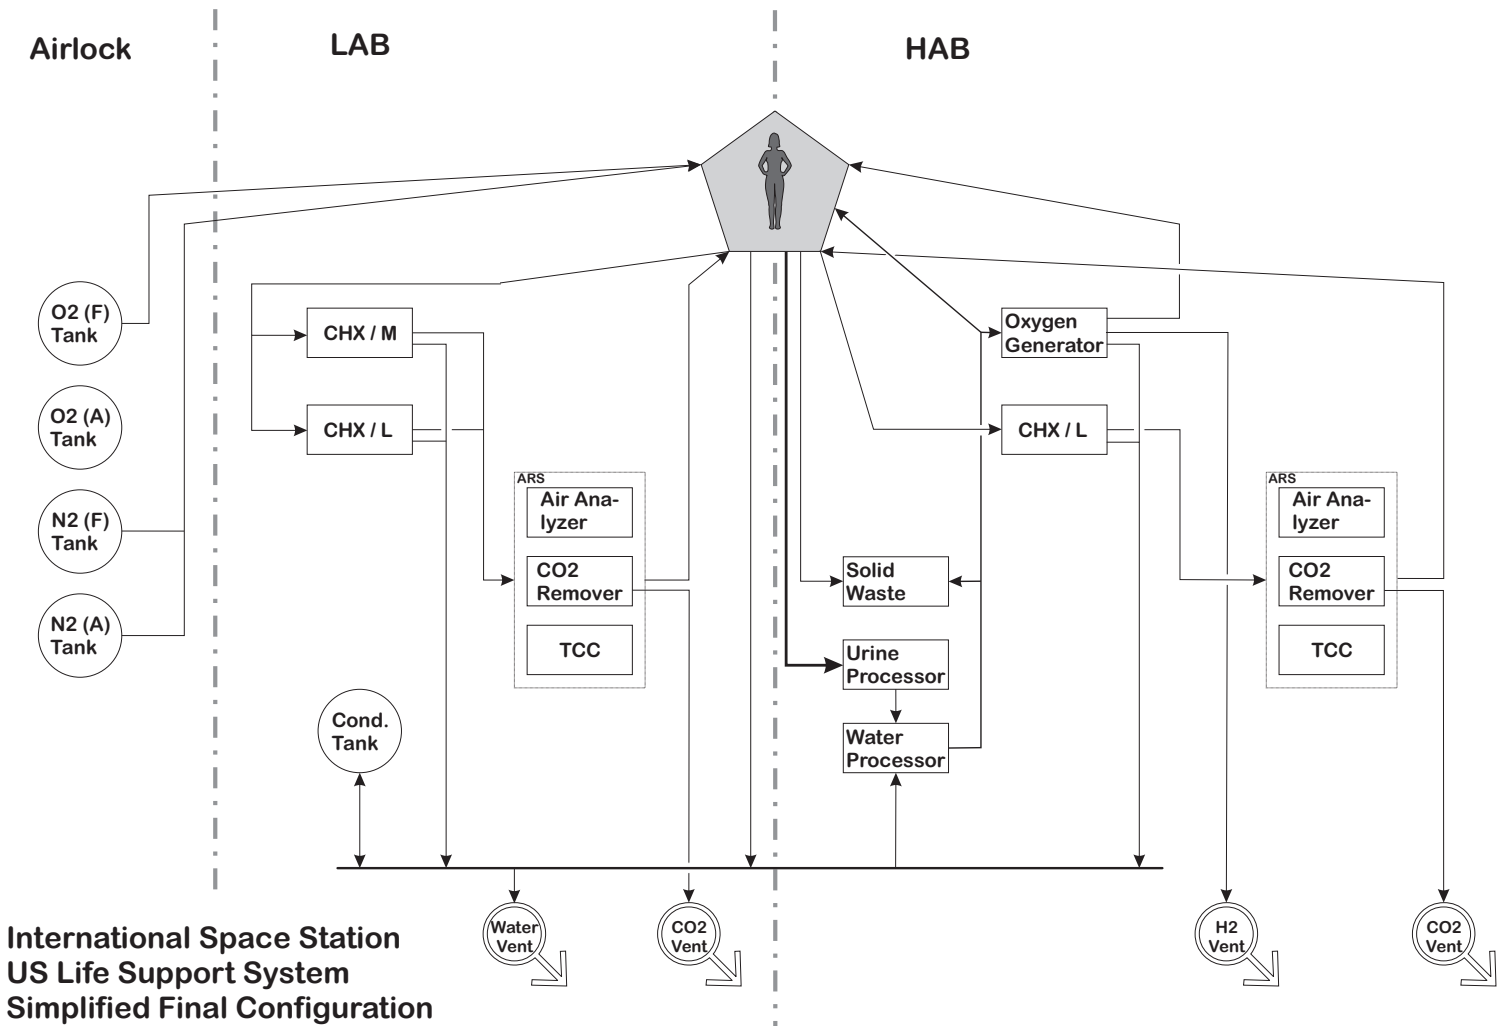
Airlock

LAB

HAB

O2 (F) Tank

O2 (A) Tank

N2 (F) Tank

N2 (A) Tank

CHX / M

CHX / L

ARS

Air Analyzer

CO2 Remover

TCC

Cond. Tank

Oxygen Generator

CHX / L

Solid Waste

Urine Processor

Water Processor

ARS

Air Analyzer

CO2 Remover

TCC

Water Vent

CO2 Vent

H2 Vent

CO2 Vent

International Space Station
US Life Support System
Simplified Final Configuration